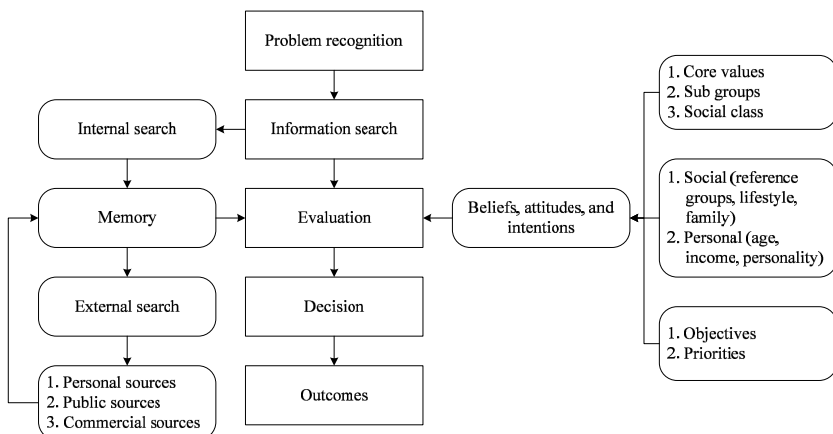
Problem recognition

Internal search

Information search

1. Core values
2. Sub groups
3. Social class

Memory

Evaluation

Beliefs, attitudes, and intentions

1. Social (reference groups, lifestyle, family)
2. Personal (age, income, personality)

External search

Decision

1. Objectives
2. Priorities

1. Personal sources
2. Public sources
3. Commercial sources

Outcomes